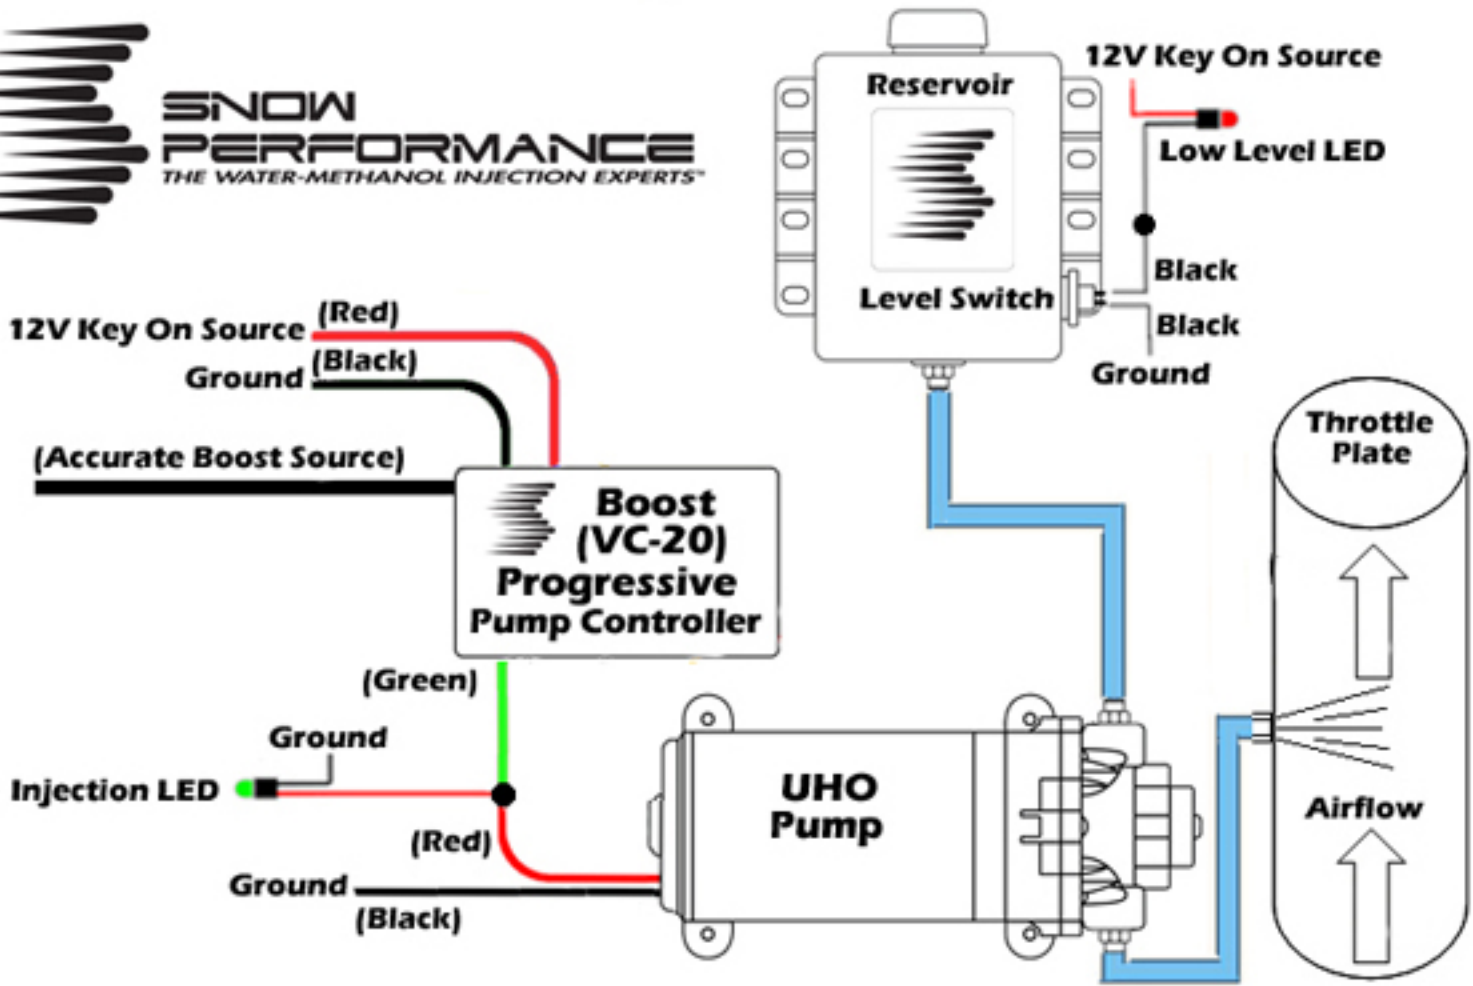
SNOW PERFORMANCE
THE WATER-METHANOL INJECTION EXPERTS™

Reservoir

Level Switch

12V Key On Source

Low Level LED

Black

Black

Ground

12V Key On Source (Red)

Ground (Black)

(Accurate Boost Source)

Boost (VC-20) Progressive Pump Controller

Throttle Plate

(Green)

Ground

Injection LED

UHO Pump

Airflow

(Red)

Ground

(Black)